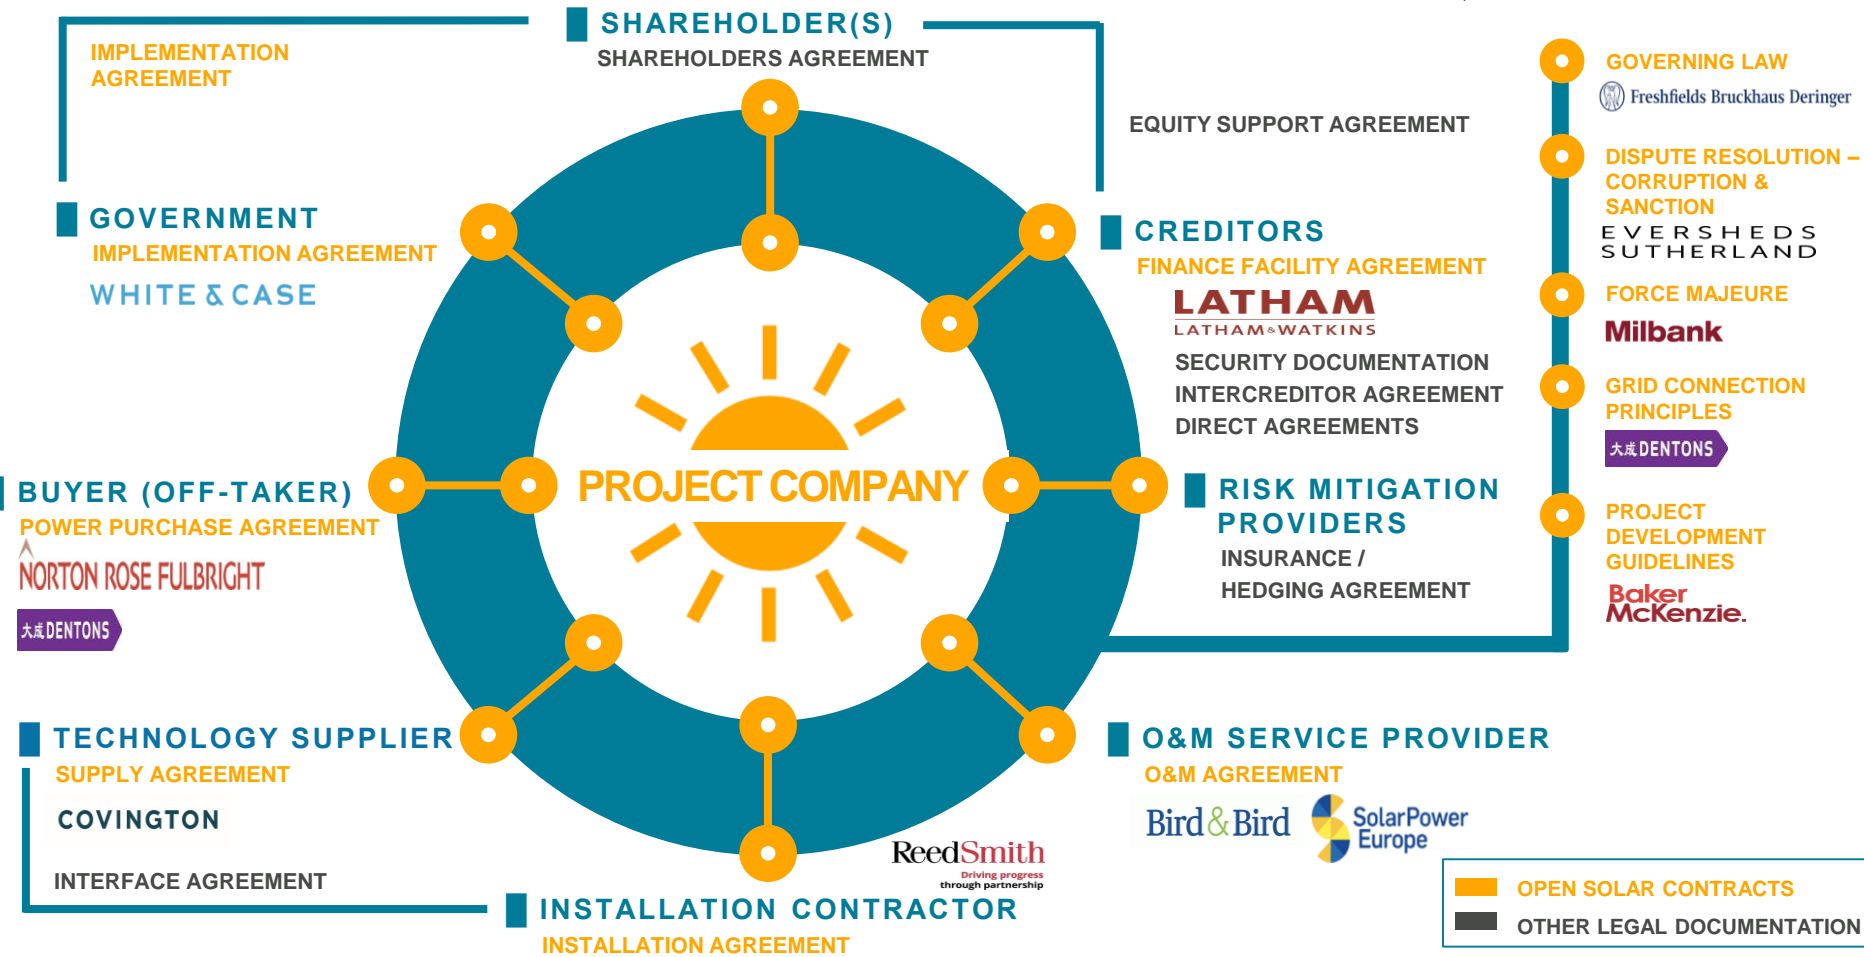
SHAREHOLDER(S)
SHAREHOLDERS AGREEMENT

IMPLEMENTATION AGREEMENT

EQUITY SUPPORT AGREEMENT

GOVERNMENT
IMPLEMENTATION AGREEMENT
WHITE & CASE

CREDITORS
FINANCE FACILITY AGREEMENT
LATHAM
LATHAM&WATKINS
SECURITY DOCUMENTATION
INTERCREDITOR AGREEMENT
DIRECT AGREEMENTS

GOVERNING LAW
Freshfields Bruckhaus Deringer

DISPUTE RESOLUTION – CORRUPTION & SANCTION
EVERSHEDS SUTHERLAND

FORCE MAJEURE
Milbank

GRID CONNECTION PRINCIPLES
大成DENTONS

PROJECT DEVELOPMENT GUIDELINES
Baker McKenzie.

PROJECT COMPANY

BUYER (OFF-TAKER)
POWER PURCHASE AGREEMENT
NORTON ROSE FULBRIGHT
大成DENTONS

RISK MITIGATION PROVIDERS
INSURANCE / HEDGING AGREEMENT

TECHNOLOGY SUPPLIER
SUPPLY AGREEMENT
COVINGTON
INTERFACE AGREEMENT

ReedSmith
Driving progress through partnership

INSTALLATION CONTRACTOR
INSTALLATION AGREEMENT

O&M SERVICE PROVIDER
O&M AGREEMENT
Bird&Bird
SolarPower Europe

OPEN SOLAR CONTRACTS
OTHER LEGAL DOCUMENTATION